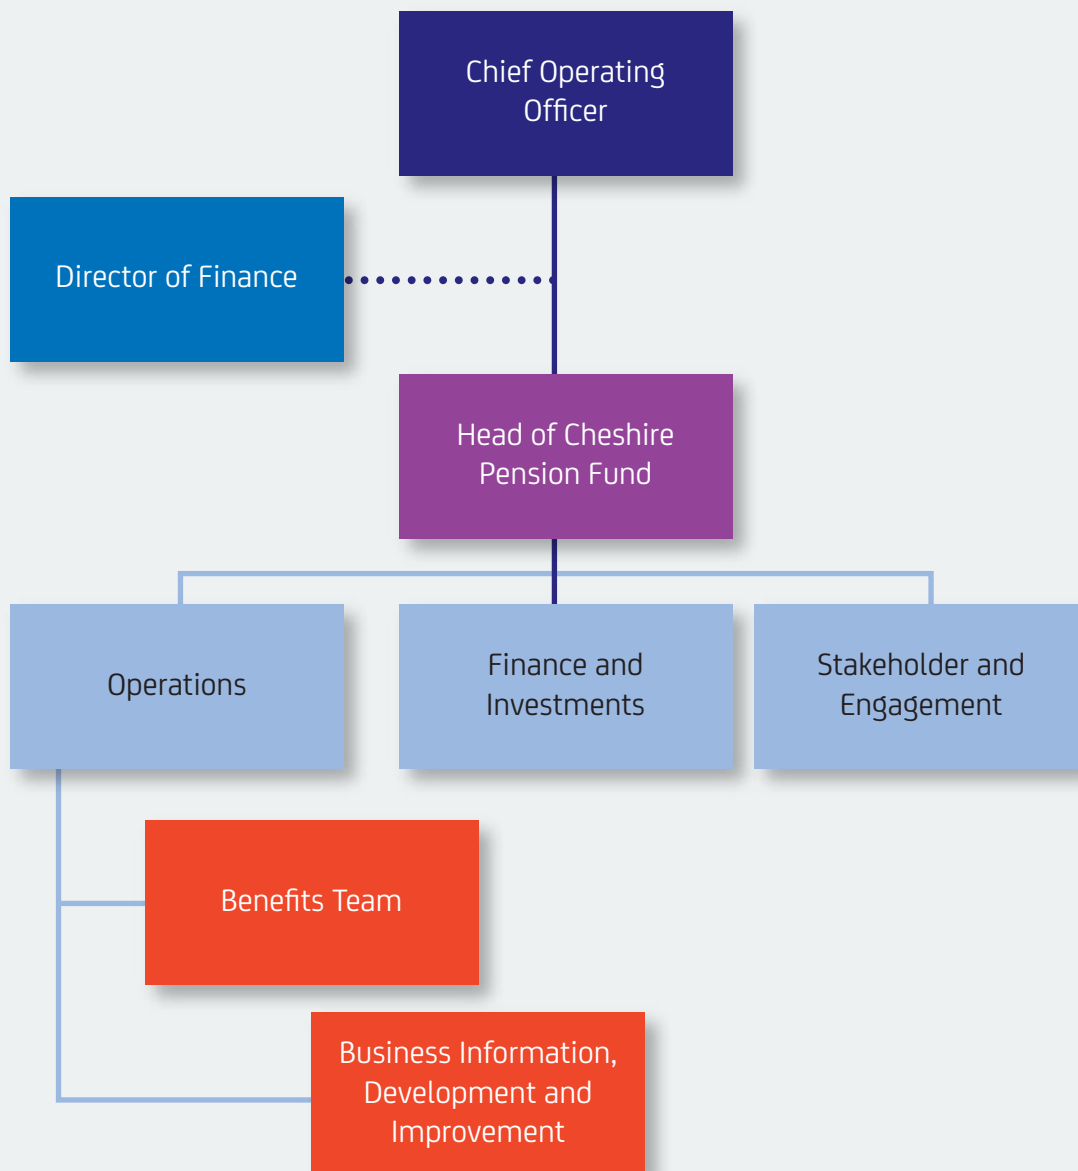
Chief Operating Officer

Director of Finance

Head of Cheshire Pension Fund

Operations

Finance and Investments

Stakeholder and Engagement

Benefits Team

Business Information, Development and Improvement